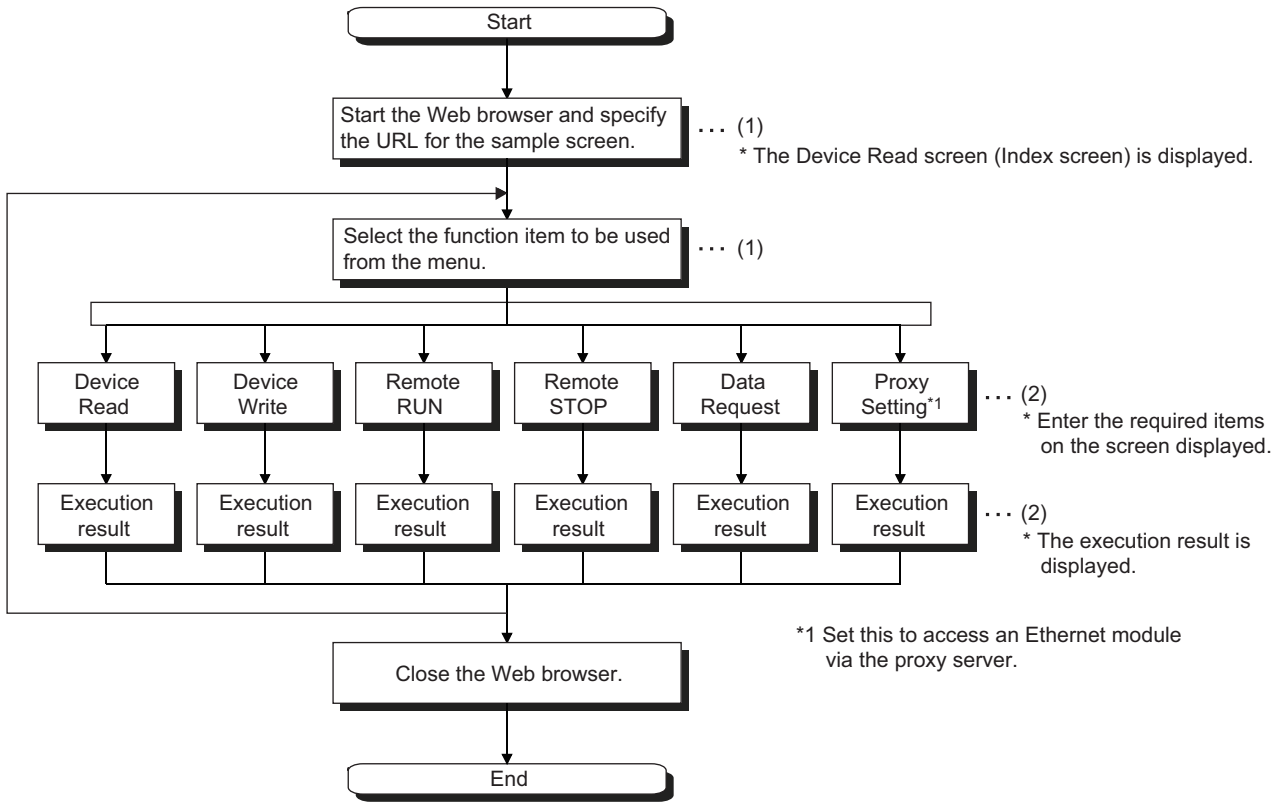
Start

Start the Web browser and specify the URL for the sample screen.

... (1)
* The Device Read screen (Index screen) is displayed.

Select the function item to be used from the menu.

... (1)

Device Read

Device Write

Remote RUN

Remote STOP

Data Request

Proxy Setting$^{*1}$

... (2)
* Enter the required items on the screen displayed.

Execution result

Execution result

Execution result

Execution result

Execution result

Execution result

... (2)
* The execution result is displayed.

*1 Set this to access an Ethernet module via the proxy server.

Close the Web browser.

End